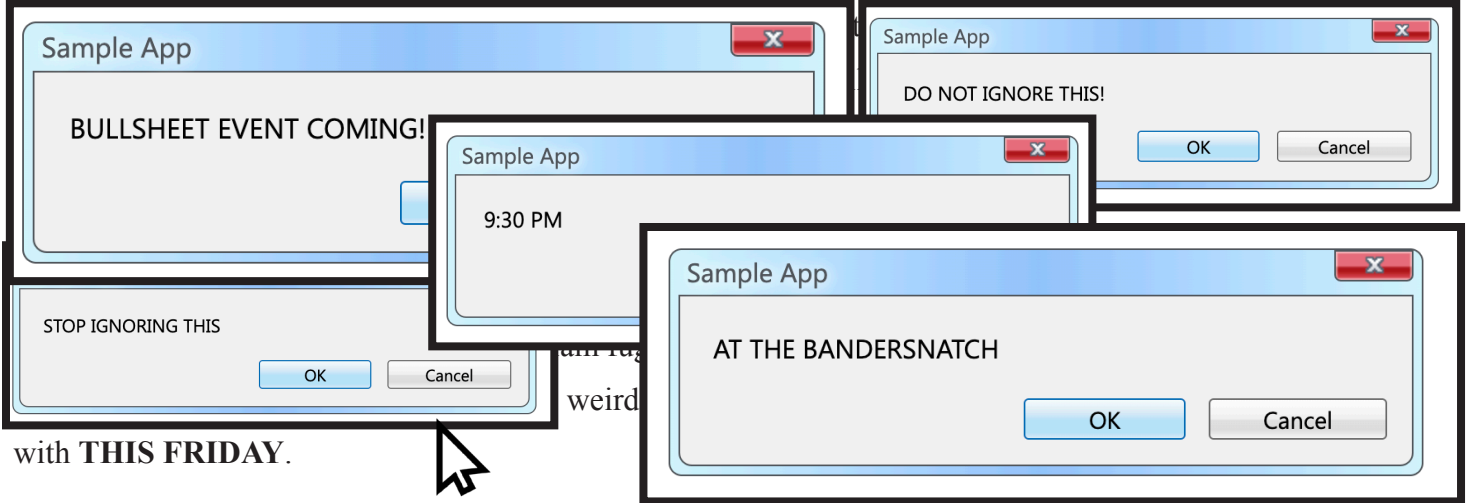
Sample App

BULLSHEET EVENT COMING!

Sample App

DO NOT IGNORE THIS!

OK

Cancel

Sample App

9:30 PM

STOP IGNORING THIS

OK

Cancel

Sample App

AT THE BANDERSNATCH

OK

Cancel

weird

with **THIS FRIDAY**.